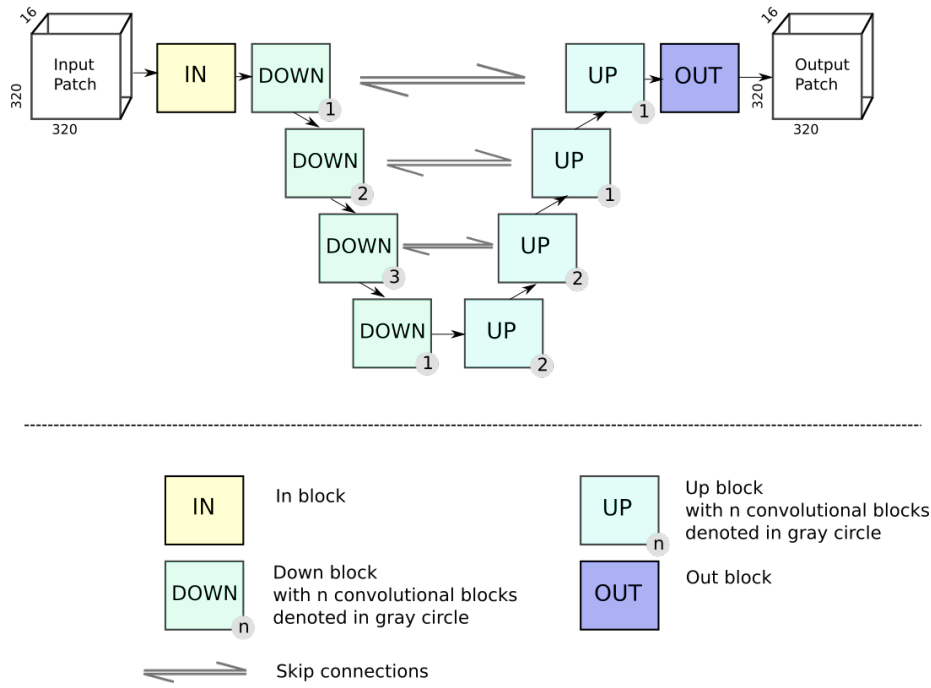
16
Input Patch
320
320
IN
DOWN
1
UP
1
OUT
1
16
Output Patch
320
320
DOWN
2
UP
1
DOWN
3
UP
2
DOWN
1
UP
2

IN
In block
DOWN
n
Down block with n convolutional blocks denoted in gray circle
UP
n
Up block with n convolutional blocks denoted in gray circle
OUT
Out block
Skip connections